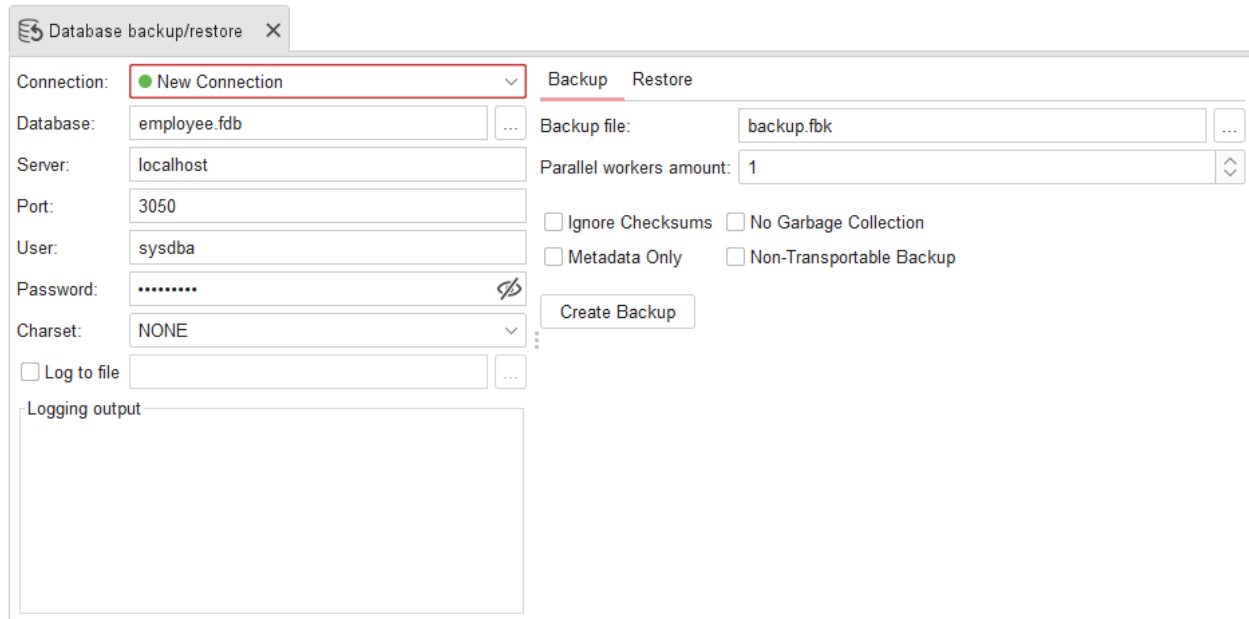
Database backup/restore ×

Connection: New Connection
Database: employee.fdb ...
Server: localhost
Port: 3050
User: sysdba
Password: •••••••••
Charset: NONE
Log to file ...
Logging output

Backup Restore
Backup file: backup.fbk ...
Parallel workers amount: 1
Ignore Checksums No Garbage Collection
Metadata Only Non-Transportable Backup
Create Backup